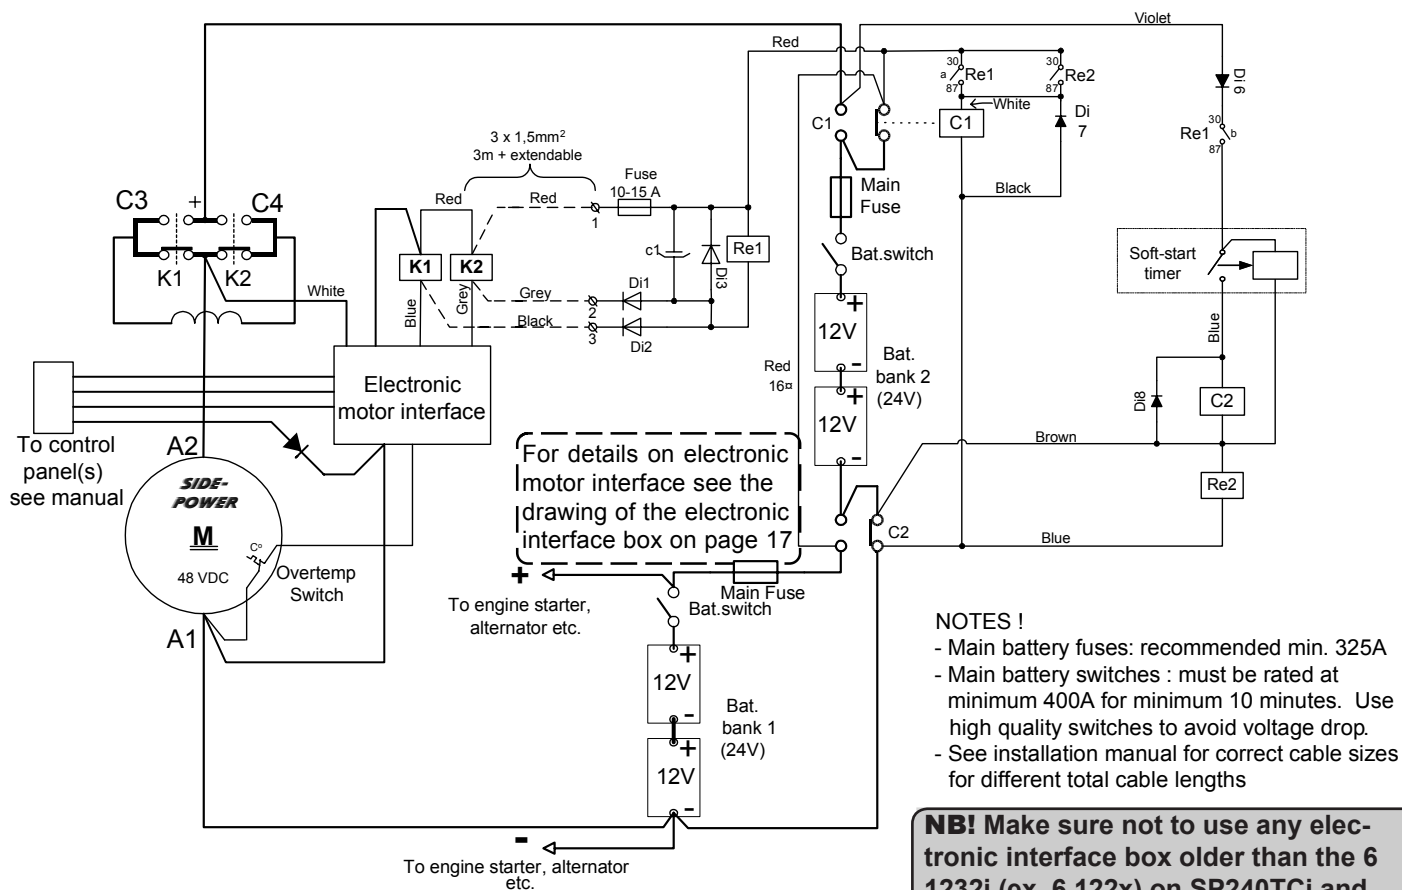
Violet
Red
30 a Re1 87
30 Re2 87
Di 6
White
C1
C1
Di 7
30 Re1 b 87
3 x 1,5mm$^2$
3m + extendable
Fuse 10-15 A
Main Fuse
Black
C3
+
C4
Red
Red
1
c1
Re1
Di3
Bat.switch
Soft-start timer
K1
K2
K1
K2
White
Grey
Di1
2
Blue
Grey
Black
3
Di2
+
12V
-
Bat. bank 2 (24V)
Blue
Red 16¤
+
12V
-
Di8
C2
Electronic motor interface
To control panel(s) see manual
A2
Brown
SIDE-POWER
M
48 VDC
C°
Overtemp Switch
For details on electronic motor interface see the drawing of the electronic interface box on page 17
Re2
C2
Blue
+
To engine starter, alternator etc.
Main Fuse
Bat.switch
A1
+
12V
-
Bat. bank 1 (24V)
+
12V
-
NOTES !
- Main battery fuses: recommended min. 325A
- Main battery switches : must be rated at minimum 400A for minimum 10 minutes. Use high quality switches to avoid voltage drop.
- See installation manual for correct cable sizes for different total cable lengths
-
To engine starter, alternator etc.
NB! Make sure not to use any electronic interface box older than the 6 1232i (ex. 6 122x) on SP240TCi and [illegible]